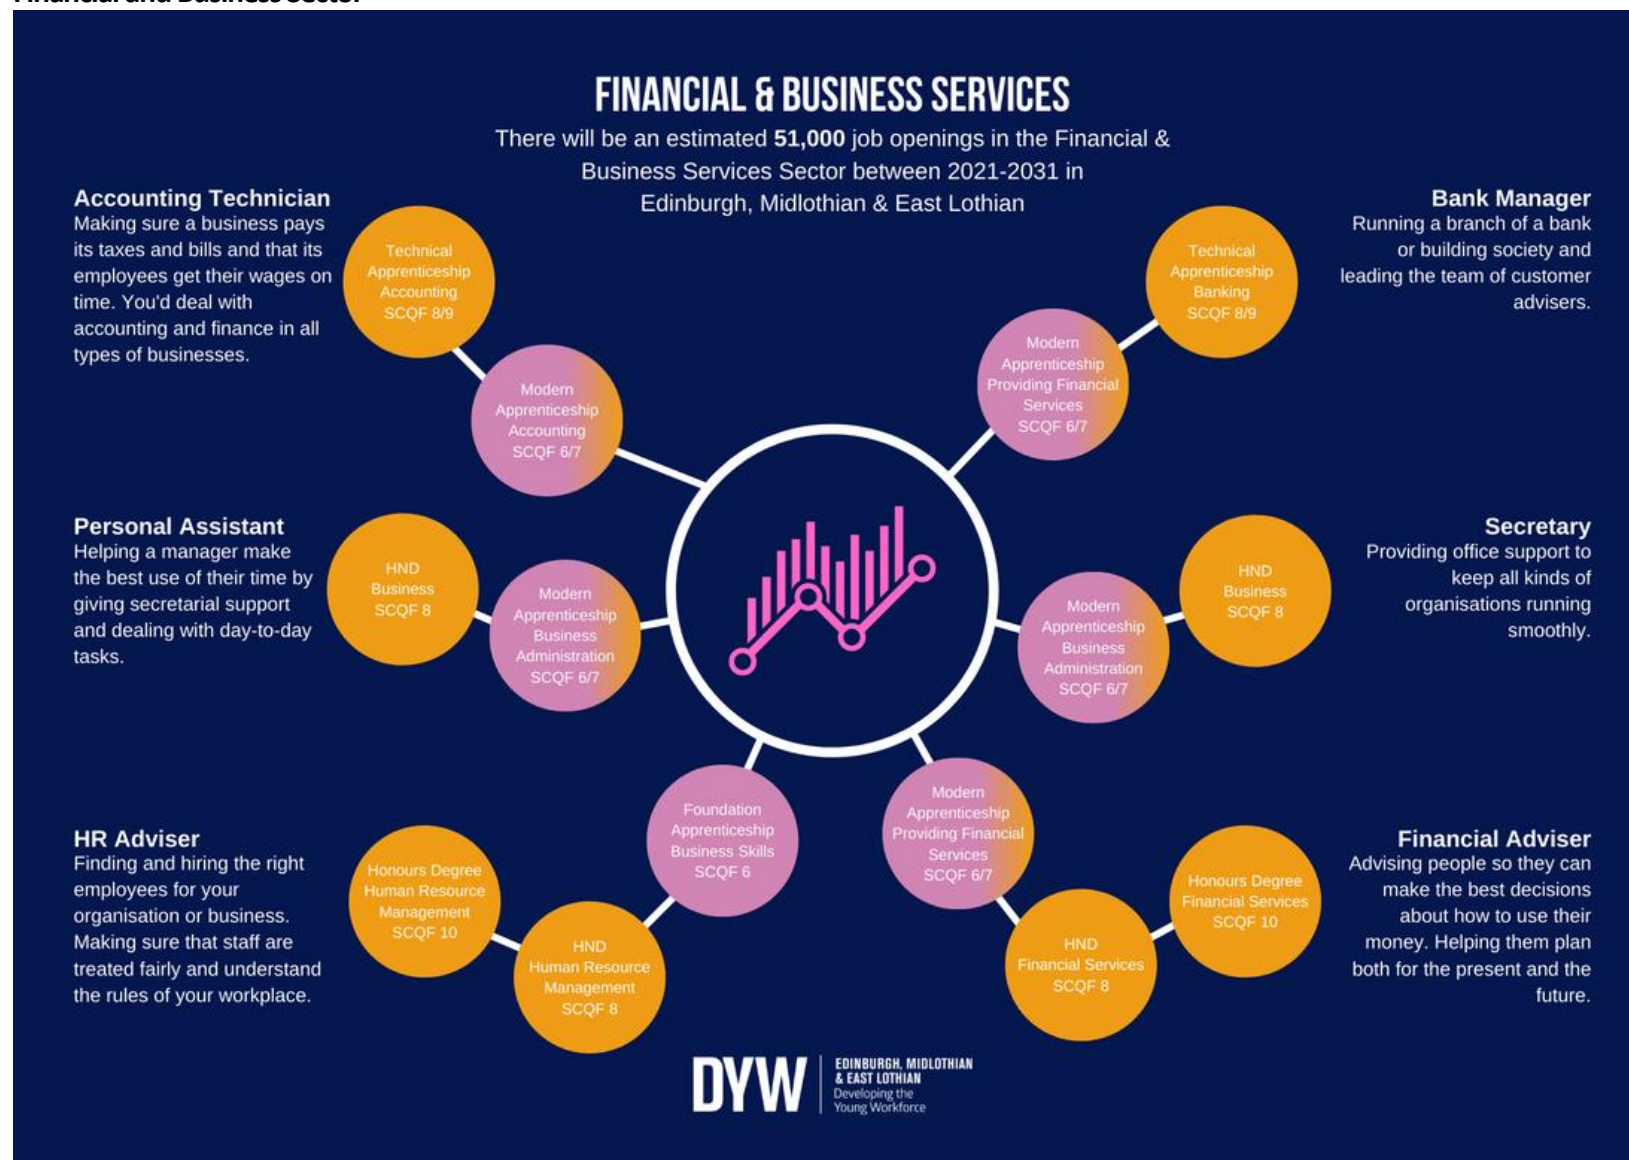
Financial and Business Sector

FINANCIAL & BUSINESS SERVICES

There will be an estimated **51,000** job openings in the Financial & Business Services Sector between 2021-2031 in Edinburgh, Midlothian & East Lothian

**Accounting Technician**
Making sure a business pays its taxes and bills and that its employees get their wages on time. You'd deal with accounting and finance in all types of businesses.

Technical Apprenticeship Accounting SCQF 8/9

Modern Apprenticeship Accounting SCQF 6/7

**Personal Assistant**
Helping a manager make the best use of their time by giving secretarial support and dealing with day-to-day tasks.

HND Business SCQF 8

Modern Apprenticeship Business Administration SCQF 6/7

**HR Adviser**
Finding and hiring the right employees for your organisation or business. Making sure that staff are treated fairly and understand the rules of your workplace.

Honours Degree Human Resource Management SCQF 10

HND Human Resource Management SCQF 8

Foundation Apprenticeship Business Skills SCQF 6

**Bank Manager**
Running a branch of a bank or building society and leading the team of customer advisers.

Technical Apprenticeship Banking SCQF 8/9

Modern Apprenticeship Providing Financial Services SCQF 6/7

**Secretary**
Providing office support to keep all kinds of organisations running smoothly.

HND Business SCQF 8

Modern Apprenticeship Business Administration SCQF 6/7

**Financial Adviser**
Advising people so they can make the best decisions about how to use their money. Helping them plan both for the present and the future.

Modern Apprenticeship Providing Financial Services SCQF 6/7

HND Financial Services SCQF 8

Honours Degree Financial Services SCQF 10

DYW EDINBURGH, MIDLOTHIAN & EAST LOTHIAN Developing the Young Workforce